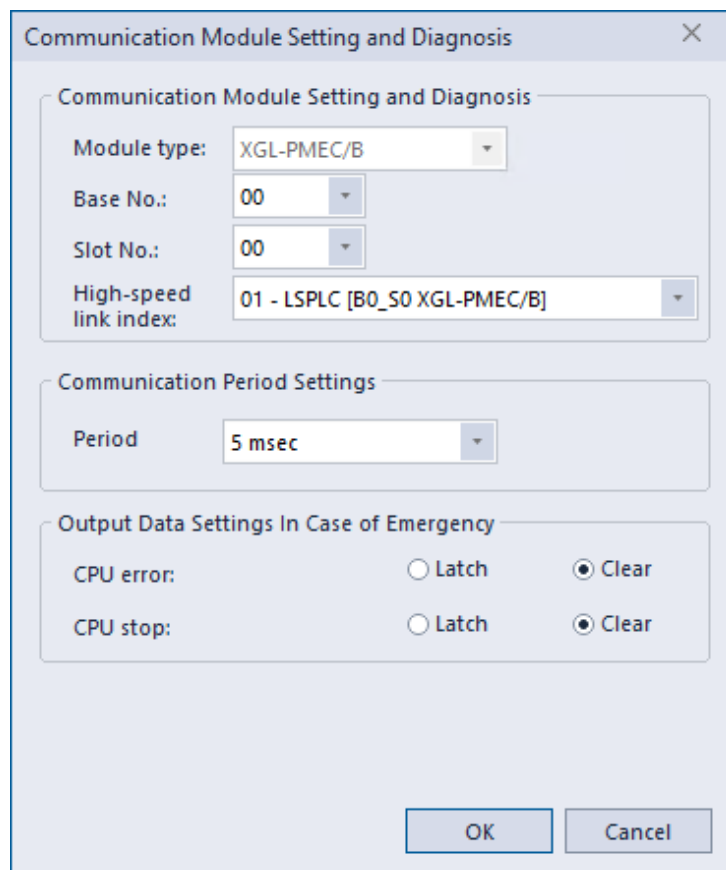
Communication Module Setting and Diagnosis ×

Communication Module Setting and Diagnosis

Module type: XGL-PMEC/B

Base No.: 00

Slot No.: 00

High-speed link index: 01 - LSPLC [B0_S0 XGL-PMEC/B]

Communication Period Settings

Period 5 msec

Output Data Settings In Case of Emergency

CPU error: Latch Clear

CPU stop: Latch Clear

OK Cancel